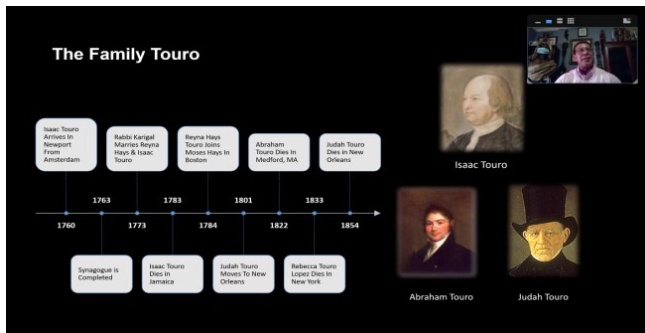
The Family Touro

Isaac Touro Arrives In Newport From Amsterdam

Rabbi Karigal Marries Reyna Hays & Isaac Touro

Reyna Hays Touro Joins Moses Hays In Boston

Abraham Touro Dies In Medford, MA

Judah Touro Dies in New Orleans

1763

1783

1801

1833

1760

1773

1784

1822

1854

Synagogue is Completed

Isaac Touro Dies in Jamaica

Judah Touro Moves To New Orleans

Rebecca Touro Lopez Dies In New York

Isaac Touro

Abraham Touro

Judah Touro